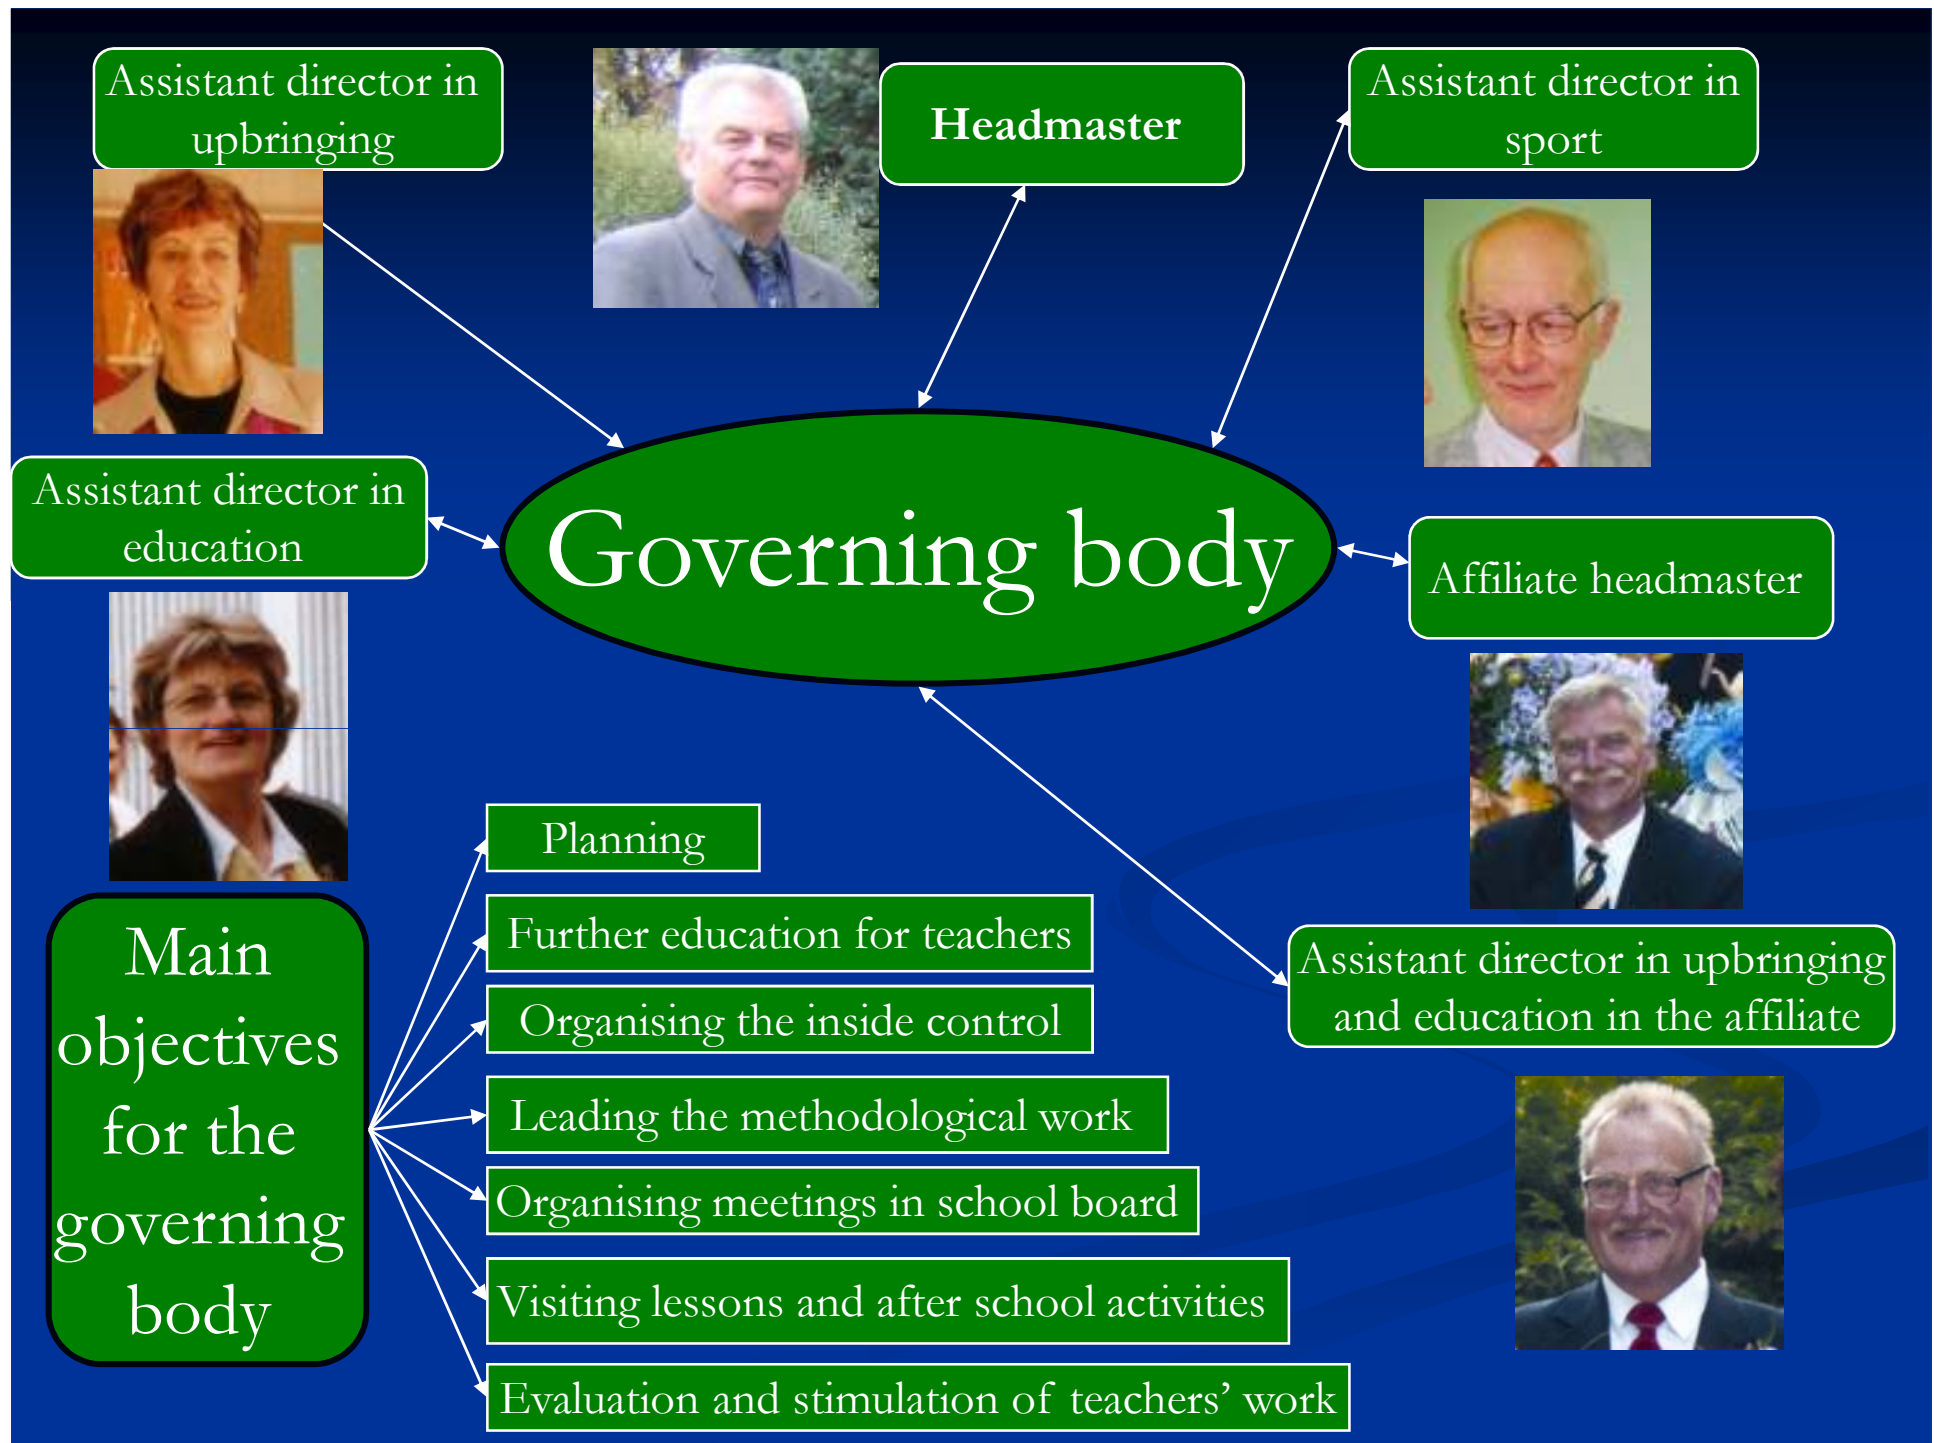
Assistant director in upbringing

Headmaster

Assistant director in sport

Assistant director in education

Governing body

Affiliate headmaster

Main objectives for the governing body

Planning

Further education for teachers

Organising the inside control

Leading the methodological work

Organising meetings in school board

Visiting lessons and after school activities

Evaluation and stimulation of teachers' work

Assistant director in upbringing and education in the affiliate